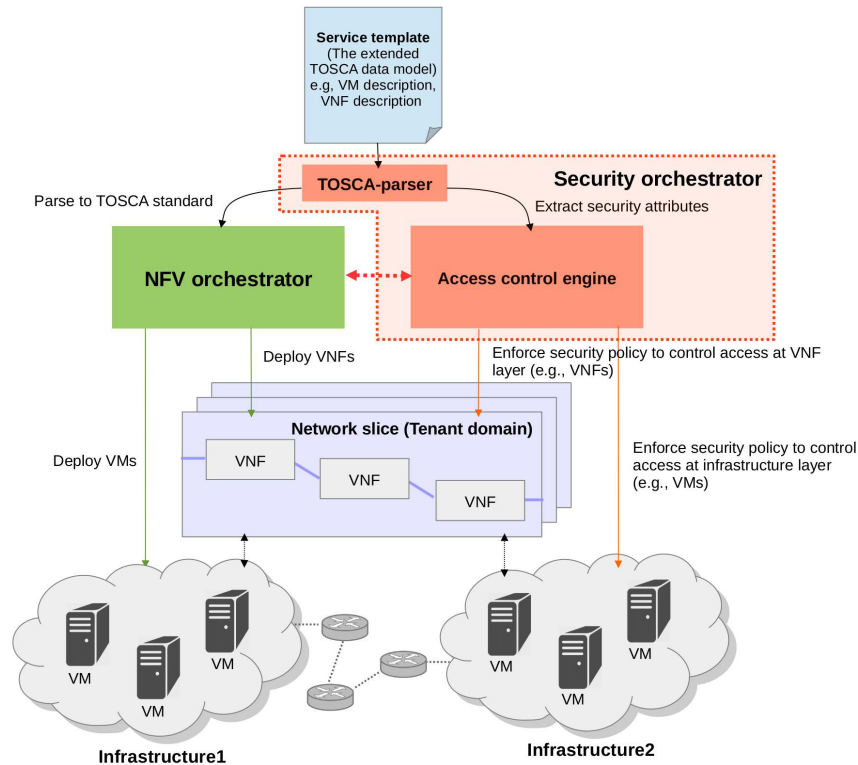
**Service template** (The extended TOSCA data model) e.g, VM description, VNF description

Security orchestrator

TOSCA-parser

Parse to TOSCA standard

Extract security attributes

NFV orchestrator

Access control engine

Deploy VNFs

Enforce security policy to control access at VNF layer (e.g., VNFs)

Network slice (Tenant domain)

Deploy VMs

VNF

VNF

VNF

Enforce security policy to control access at infrastructure layer (e.g., VMs)

VM

VM

VM

VM

VM

VM

Infrastructure1

Infrastructure2